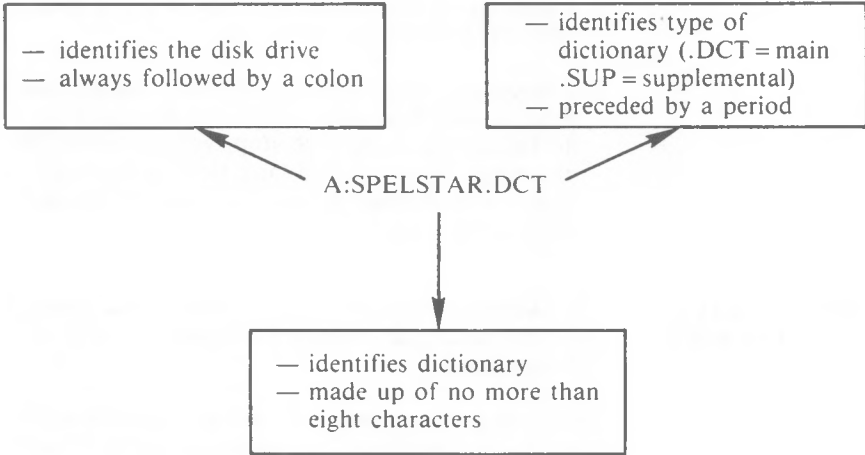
— identifies the disk drive
— always followed by a colon

— identifies type of dictionary (.DCT = main .SUP = supplemental)
— preceded by a period

A:SPELSTAR.DCT

— identifies dictionary
— made up of no more than eight characters